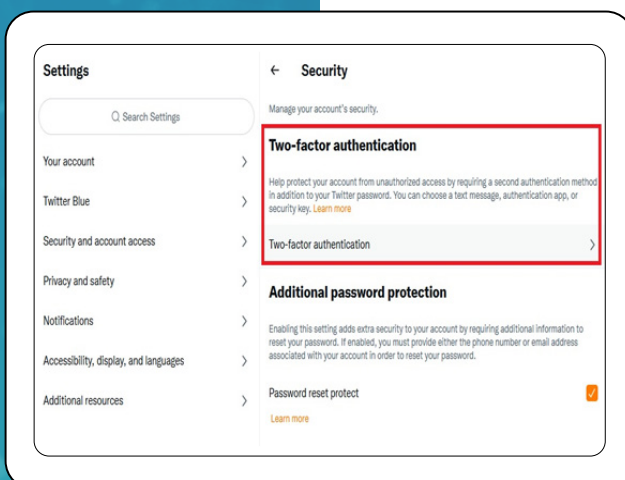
Settings

Search Settings

Your account

Twitter Blue

Security and account access

Privacy and safety

Notifications

Accessibility, display, and languages

Additional resources

← Security

Manage your account's security.

Two-factor authentication

Help protect your account from unauthorized access by requiring a second authentication method in addition to your Twitter password. You can choose a text message, authentication app, or security key. Learn more

Two-factor authentication

Additional password protection

Enabling this setting adds extra security to your account by requiring additional information to reset your password. If enabled, you must provide either the phone number or email address associated with your account in order to reset your password.

Password reset protect

Learn more